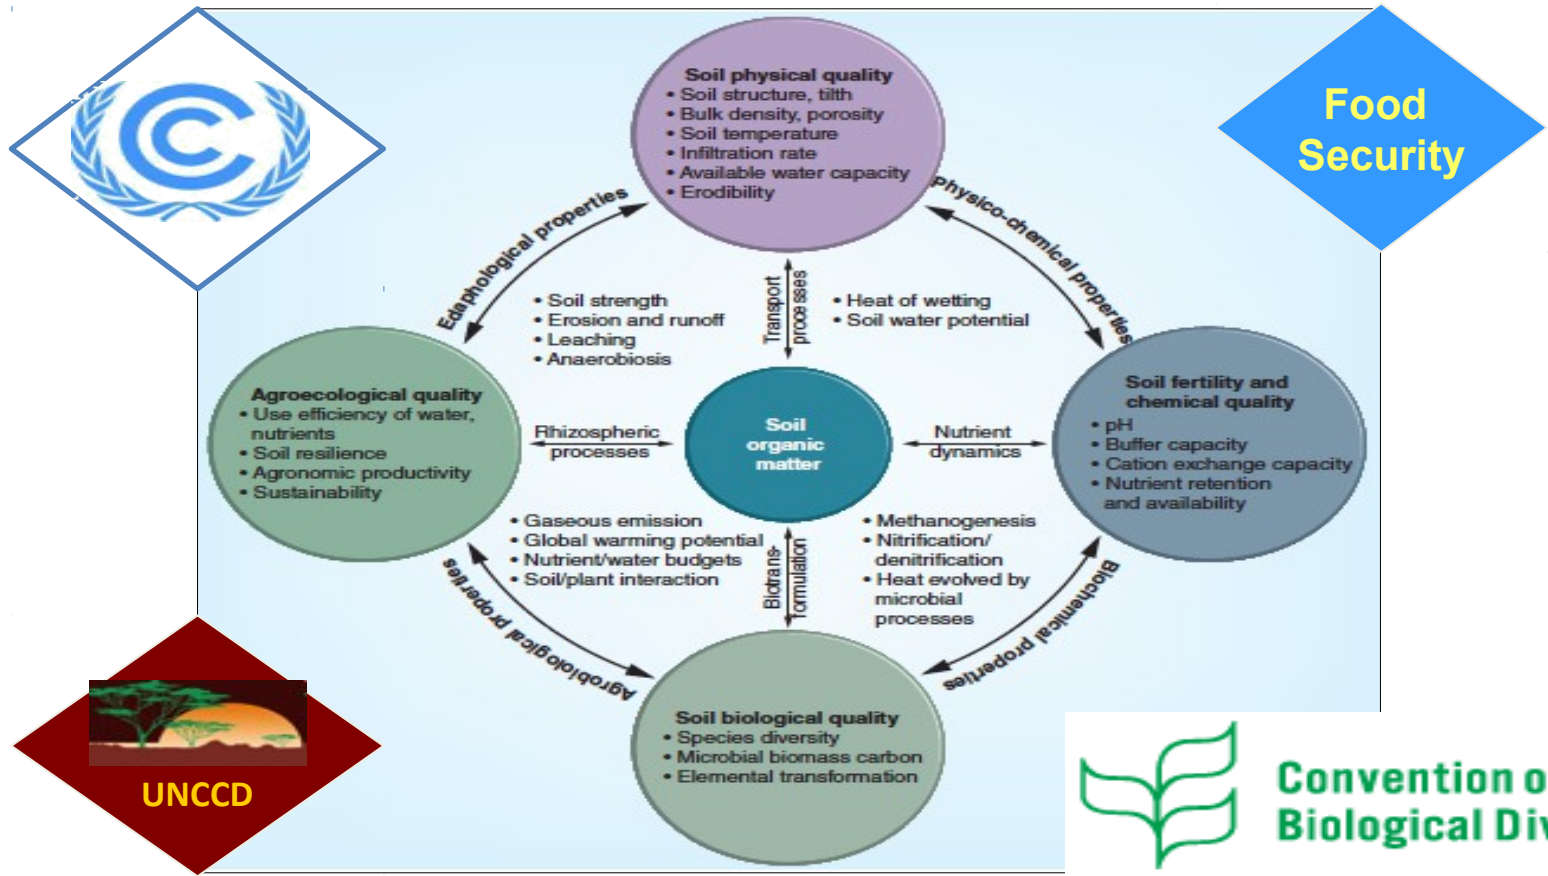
Food Security

Soil physical quality
• Soil structure, tilth
• Bulk density, porosity
• Soil temperature
• Infiltration rate
• Available water capacity
• Erodibility

Edaphological properties

Physico-chemical properties

• Soil strength
• Erosion and runoff
• Leaching
• Anaerobiosis

Transport processes

• Heat of wetting
• Soil water potential

Agroecological quality
• Use efficiency of water, nutrients
• Soil resilience
• Agronomic productivity
• Sustainability

Rhizospheric processes

Soil organic matter

Nutrient dynamics

Soil fertility and chemical quality
• pH
• Buffer capacity
• Cation exchange capacity
• Nutrient retention and availability

• Gaseous emission
• Global warming potential
• Nutrient/water budgets
• Soil/plant interaction

Biotrans-formulation

• Methanogenesis
• Nitrification/ denitrification
• Heat evolved by microbial processes

Agrobiological properties

Biochemical properties

Soil biological quality
• Species diversity
• Microbial biomass carbon
• Elemental transformation

UNCCD

Convention o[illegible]
Biological Di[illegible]